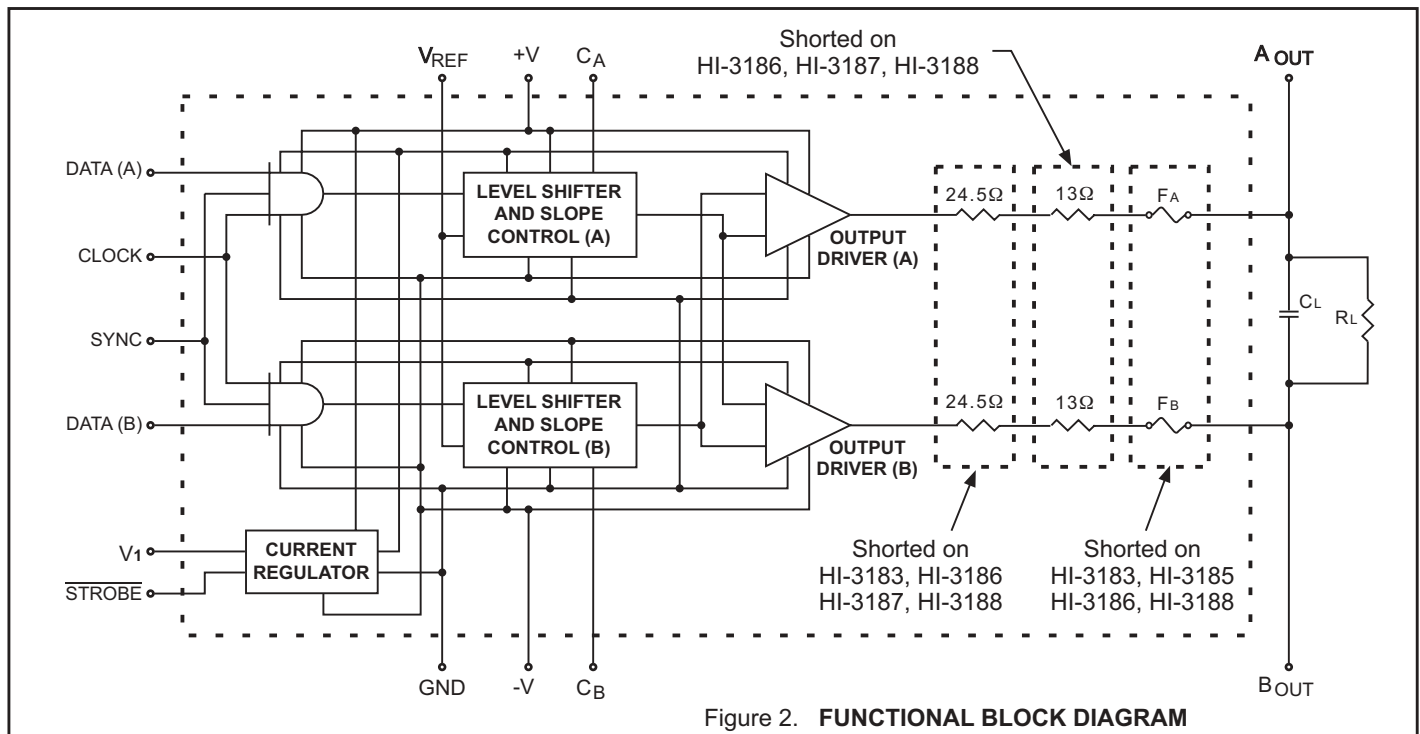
$V_{REF}$ +V $C_A$

Shorted on HI-3186, HI-3187, HI-3188

$A_{OUT}$

DATA (A)

CLOCK

SYNC

DATA (B)

LEVEL SHIFTER AND SLOPE CONTROL (A)

LEVEL SHIFTER AND SLOPE CONTROL (B)

OUTPUT DRIVER (A)

OUTPUT DRIVER (B)

24.5Ω 13Ω $F_A$

24.5Ω 13Ω $F_B$

$C_L$ $R_L$

$V_1$

$\overline{STROBE}$

CURRENT REGULATOR

Shorted on HI-3183, HI-3186 HI-3187, HI-3188

Shorted on HI-3183, HI-3185 HI-3186, HI-3188

GND -V $C_B$

$B_{OUT}$

Figure 2. **FUNCTIONAL BLOCK DIAGRAM**